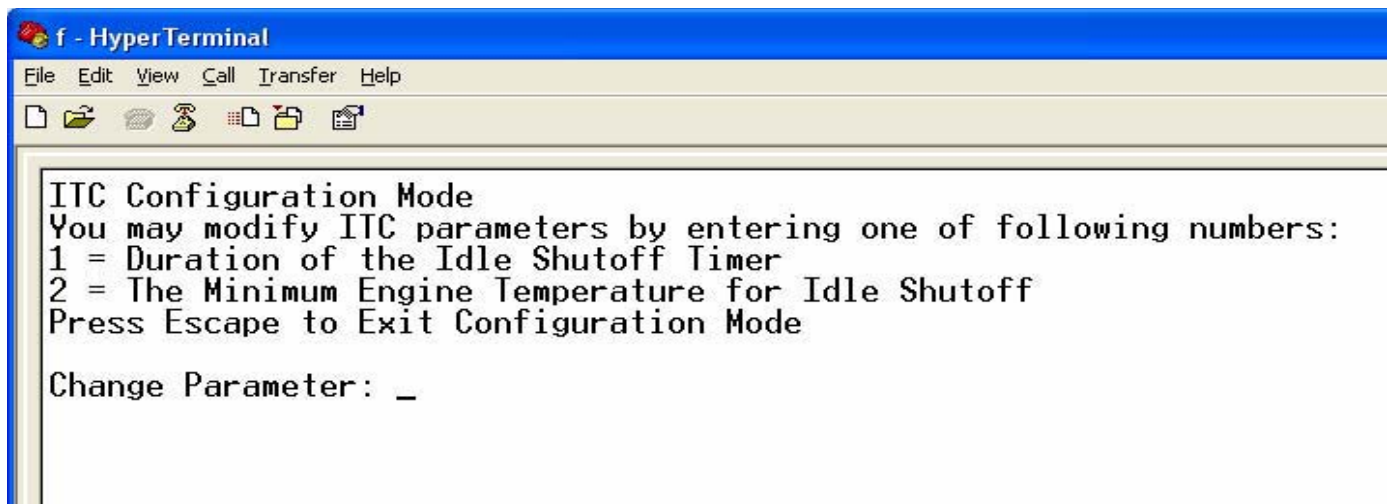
f - HyperTerminal

File Edit View Call Transfer Help

ITC Configuration Mode
You may modify ITC parameters by entering one of following numbers:
1 = Duration of the Idle Shutoff Timer
2 = The Minimum Engine Temperature for Idle Shutoff
Press Escape to Exit Configuration Mode

Change Parameter: _